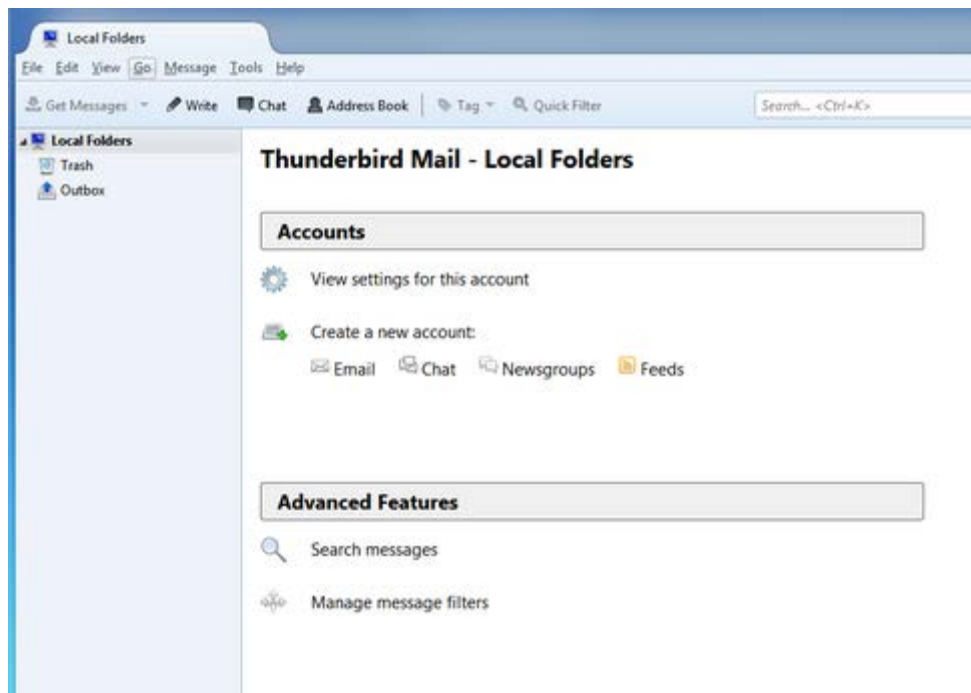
Local Folders

File Edit View Go Message Tools Help

Get Messages Write Chat Address Book Tag Quick Filter Search... <Ctrl+K>

Local Folders
Trash
Outbox

Thunderbird Mail - Local Folders

Accounts

View settings for this account

Create a new account:

Email Chat Newsgroups Feeds

Advanced Features

Search messages

Manage message filters